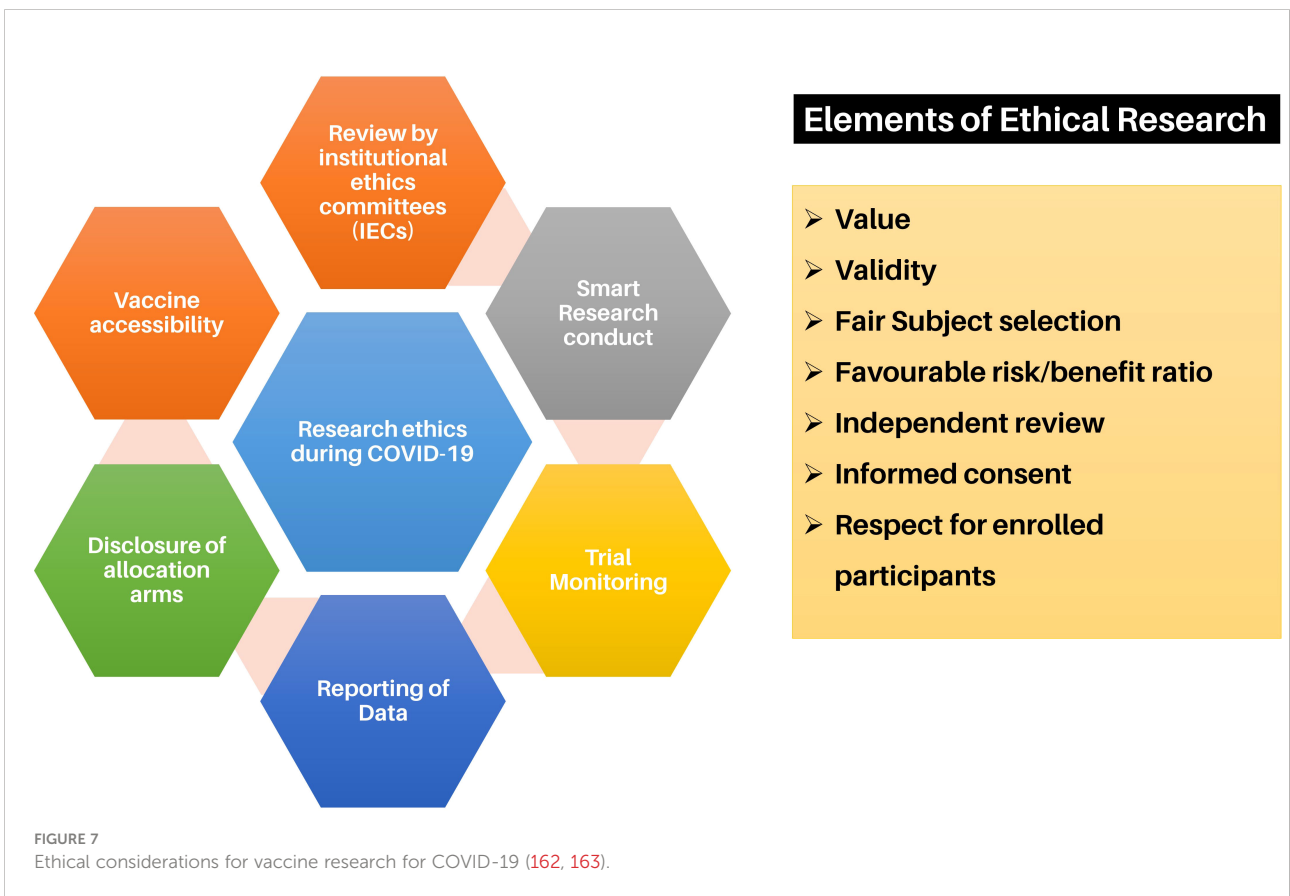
Review by institutional ethics committees (IECs)

Vaccine accessibility

Smart Research conduct

Research ethics during COVID-19

Disclosure of allocation arms

Trial Monitoring

Reporting of Data

Elements of Ethical Research

➢ Value
➢ Validity
➢ Fair Subject selection
➢ Favourable risk/benefit ratio
➢ Independent review
➢ Informed consent
➢ Respect for enrolled participants

FIGURE 7
Ethical considerations for vaccine research for COVID-19 (162, 163).